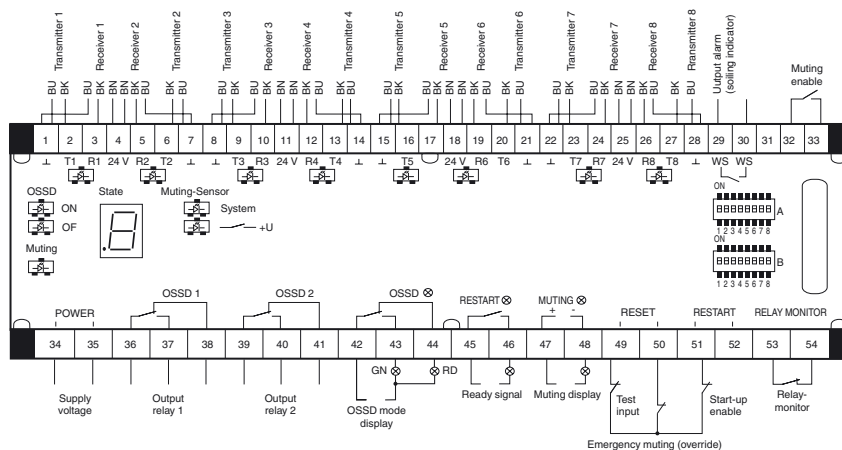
Transmitter 1
Receiver 1
Receiver 2
Transmitter 2
Transmitter 3
Receiver 3
Receiver 4
Transmitter 4
Transmitter 5
Receiver 5
Receiver 6
Transmitter 6
Transmitter 7
Receiver 7
Receiver 8
Rransmitter 8
Output alarm (soiling indicator)
Muting enable

BU BK BU BK BN BN BU BK BK BU BK BU BK BN BN BU BK BK BU BK BU BK BN BN BU BK BK BU BK BU BK BN BN BU BK BK

| 1 | 2 | 3 | 4 | 5 | 6 | 7 | 8 | 9 | 10 | 11 | 12 | 13 | 14 | 15 | 16 | 17 | 18 | 19 | 20 | 21 | 22 | 23 | 24 | 25 | 26 | 27 | 28 | 29 | 30 | 31 | 32 | 33 |
|---|---|---|---|---|---|---|---|---|---|---|---|---|---|---|---|---|---|---|---|---|---|---|---|---|---|---|---|---|---|---|---|---|

⊥ T1 R1 24 V R2 T2 ⊥ ⊥ T3 R3 24 V R4 T4 ⊥ ⊥ T5 24 V R6 T6 ⊥ ⊥ T7 R7 24 V R8 T8 ⊥ WS WS

OSSD ON OF
State
Muting-Sensor
System
+U
Muting

ON
1 2 3 4 5 6 7 8 A
ON
1 2 3 4 5 6 7 8 B

POWER
OSSD 1
OSSD 2
OSSD ⊗
RESTART ⊗
MUTING ⊗
+ -
RESET
RESTART
RELAY MONITOR

| 34 | 35 | 36 | 37 | 38 | 39 | 40 | 41 | 42 | 43 | 44 | 45 | 46 | 47 | 48 | 49 | 50 | 51 | 52 | 53 | 54 |
|---|---|---|---|---|---|---|---|---|---|---|---|---|---|---|---|---|---|---|---|---|

GN ⊗ ⊗ RD

Supply voltage
Output relay 1
Output relay 2
OSSD mode display
Ready signal
Muting display
Test input
Start-up enable
Relay-monitor
Emergency muting (override)